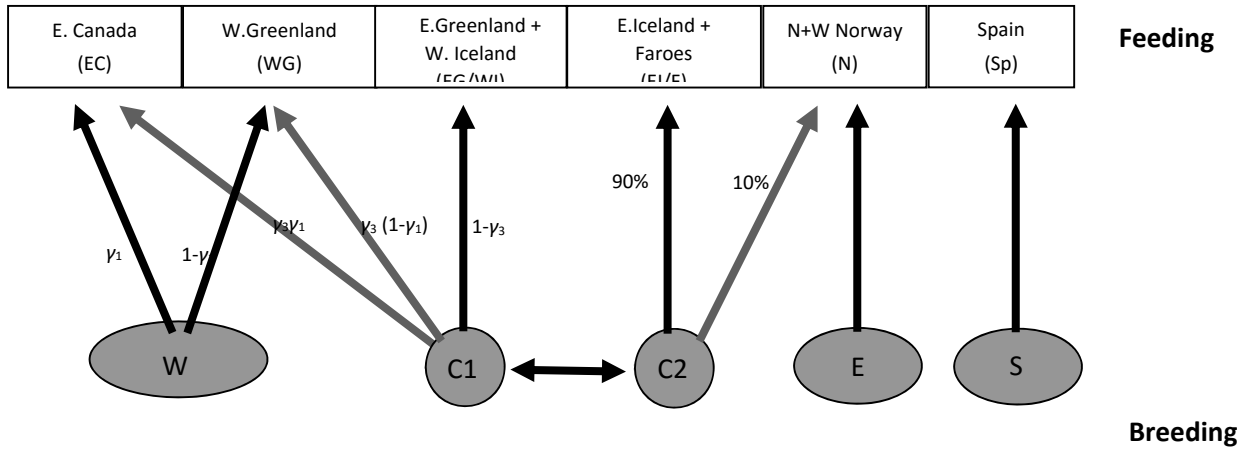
| E. Canada (EC) | W.Greenland (WG) | E.Greenland + W. Iceland (EG/WI) | E.Iceland + Faroes (EI/F) | N+W Norway (N) | Spain (Sp) |
|---|---|---|---|---|---|

Feeding

$\gamma_1$

1-$\gamma_1$

$\gamma_3\gamma_1$

$\gamma_3$ (1-$\gamma_1$)

1-$\gamma_3$

90%

10%

W

C1

C2

E

S

Breeding